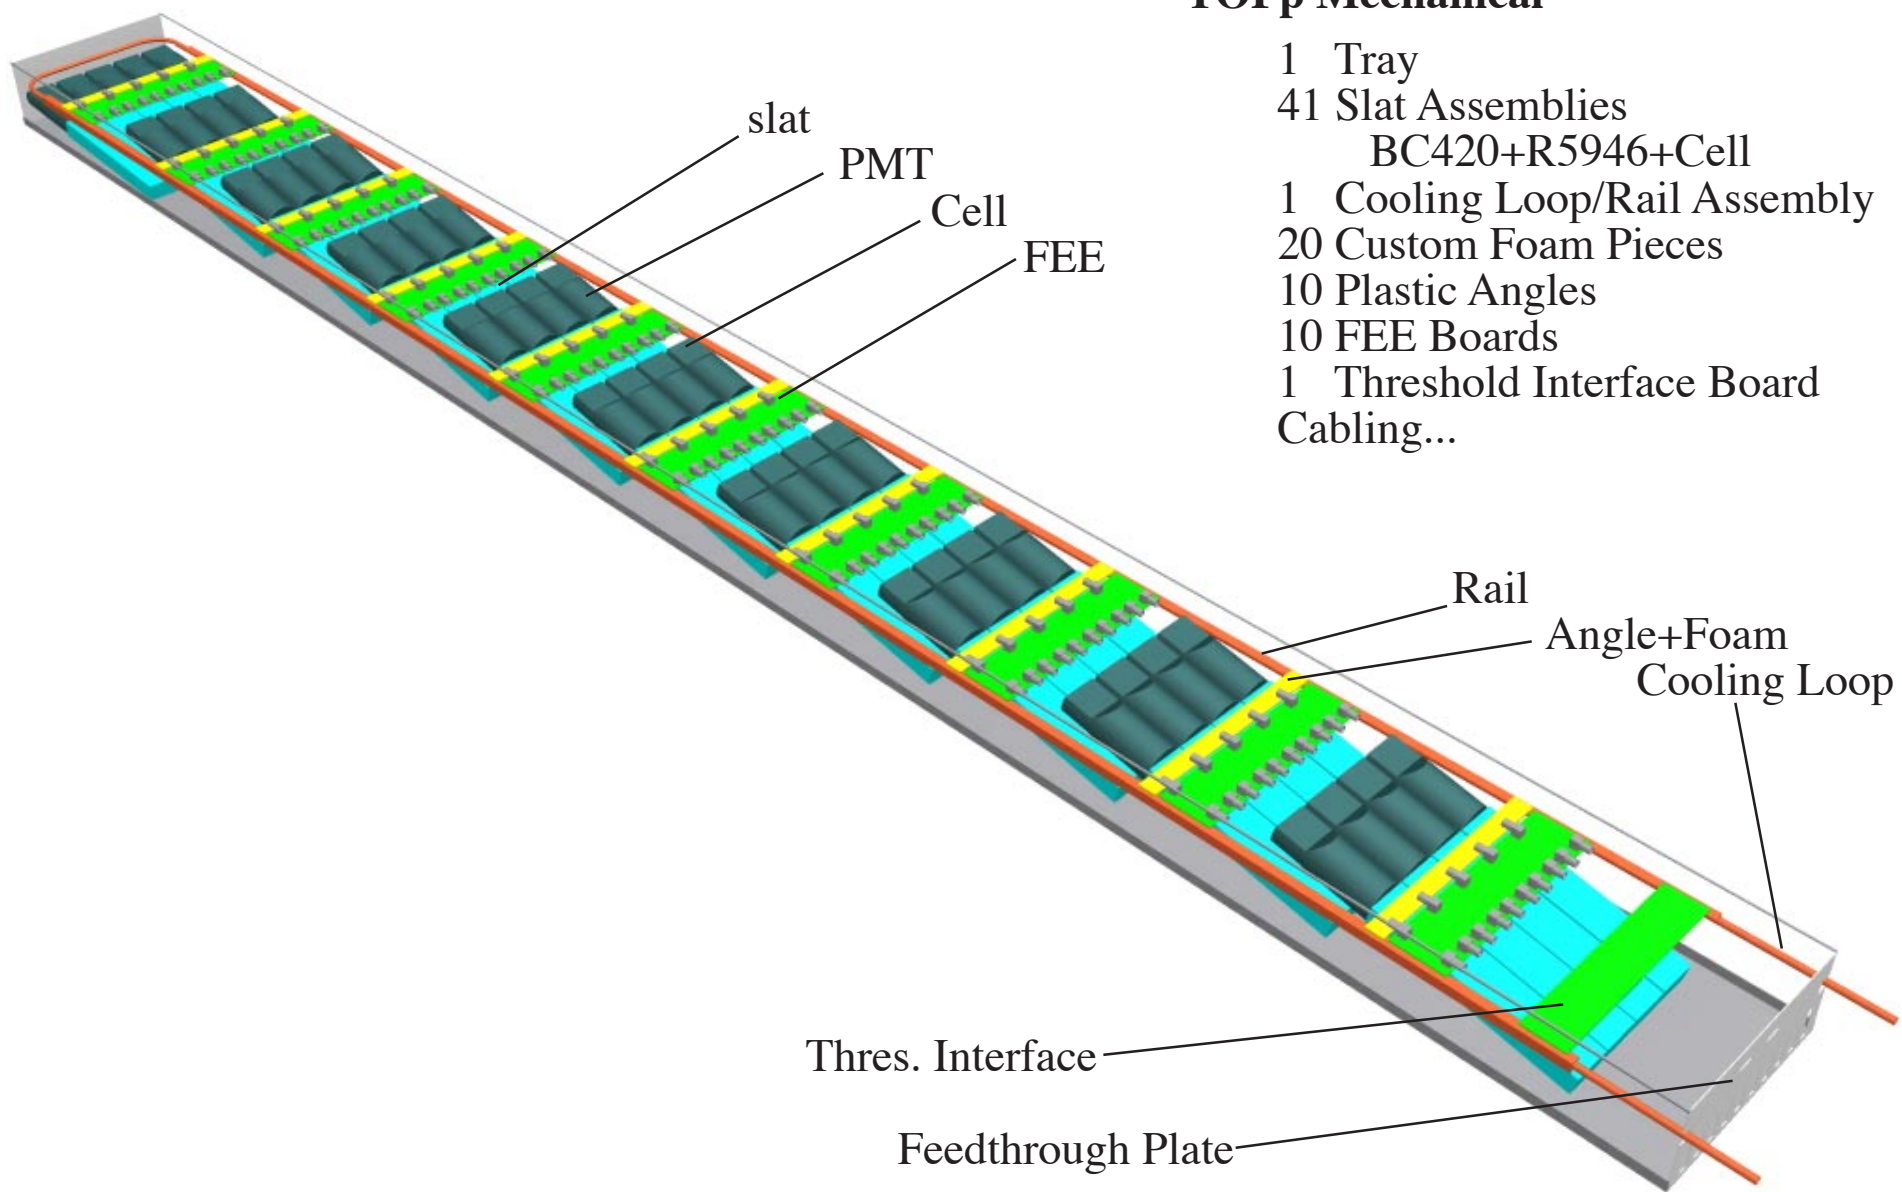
TOFp Mechanical

1 Tray
41 Slat Assemblies
BC420+R5946+Cell
1 Cooling Loop/Rail Assembly
20 Custom Foam Pieces
10 Plastic Angles
10 FEE Boards
1 Threshold Interface Board
Cabling...

slat
PMT
Cell
FEE
Rail
Angle+Foam
Cooling Loop
Thres. Interface
Feedthrough Plate